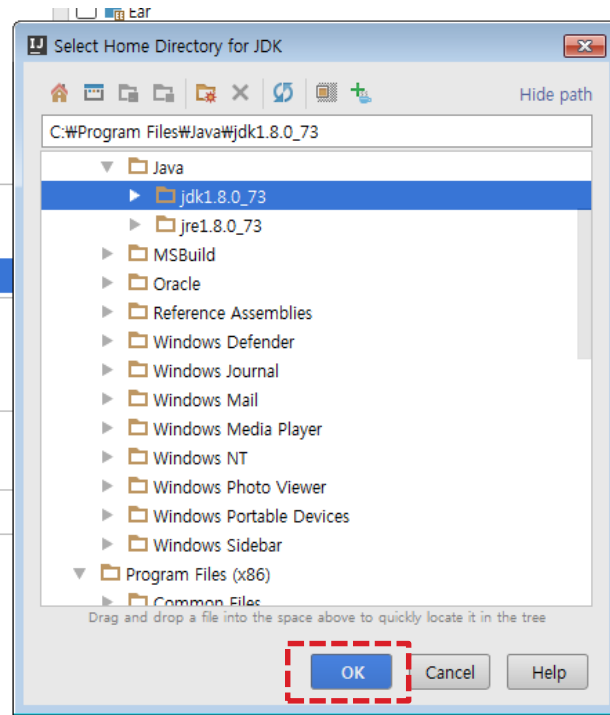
Ear

IJ Select Home Directory for JDK

Hide path

C:₩Program Files₩Java₩jdk1.8.0_73

Java
jdk1.8.0_73
jre1.8.0_73
MSBuild
Oracle
Reference Assemblies
Windows Defender
Windows Journal
Windows Mail
Windows Media Player
Windows NT
Windows Photo Viewer
Windows Portable Devices
Windows Sidebar
Program Files (x86)
Common Files

Drag and drop a file into the space above to quickly locate it in the tree

OK
Cancel
Help